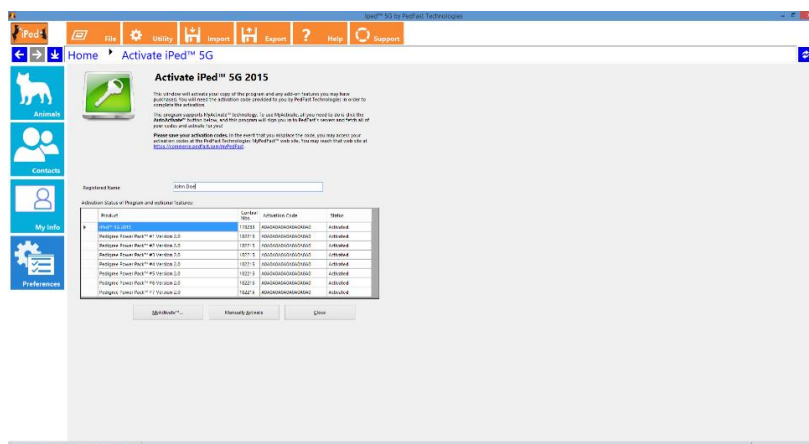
iPed™ 5G by PedFast Technologies

iPed

File Utility Import Export Help Support

Home ▸ Activate iPed™ 5G

Animals

Contacts

My Info

Preferences

Activate iPed™ 5G 2015

This window will activate your copy of the program and any add-on features you may have purchased. You will need the activation code provided to you by PedFast Technologies in order to complete the activation.

The program supports MyActivate™ technology. To use MyActivate, all you need to do is click the MyActivate™ button below, and this program will sign you in to PedFast's servers and fetch all of your codes and activate for you!

Please save your activation codes. In the event that you misplace the code, you may access your activation codes at the PedFast Technologies MyPedFast™ web site. You may reach that web site at https://commerce.pedfast.com/MyPedFast

Registered Name John Doe

Activation Status of Program and optional features:

| | Product | Control Nbr. | Activation Code | Status |
|---|---|---|---|---|
| ▸ | iPed™ 5G 2015 | 170233 | A0A0A0A0A0A0A0A0 | Activated |
| | Pedigree Power Pack™ #1 Version 2.0 | 102215 | A0A0A0A0A0A0A0A0 | Activated |
| | Pedigree Power Pack™ #2 Version 2.0 | 102215 | A0A0A0A0A0A0A0A0 | Activated |
| | Pedigree Power Pack™ #3 Version 2.0 | 102215 | A0A0A0A0A0A0A0A0 | Activated |
| | Pedigree Power Pack™ #4 Version 2.0 | 102215 | A0A0A0A0A0A0A0A0 | Activated |
| | Pedigree Power Pack™ #5 Version 2.0 | 102215 | A0A0A0A0A0A0A0A0 | Activated |
| | Pedigree Power Pack™ #6 Version 2.0 | 102215 | A0A0A0A0A0A0A0A0 | Activated |
| | Pedigree Power Pack™ #7 Version 2.0 | 102215 | A0A0A0A0A0A0A0A0 | Activated |

MyActivate™... Manually Activate Close